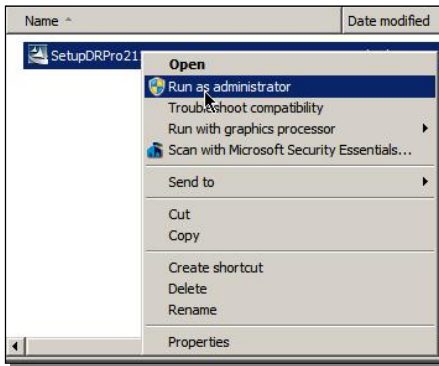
Name

Date modified

SetupDRPro21

Open

Run as administrator

Troubleshoot compatibility

Run with graphics processor

Scan with Microsoft Security Essentials...

Send to

Cut

Copy

Create shortcut

Delete

Rename

Properties